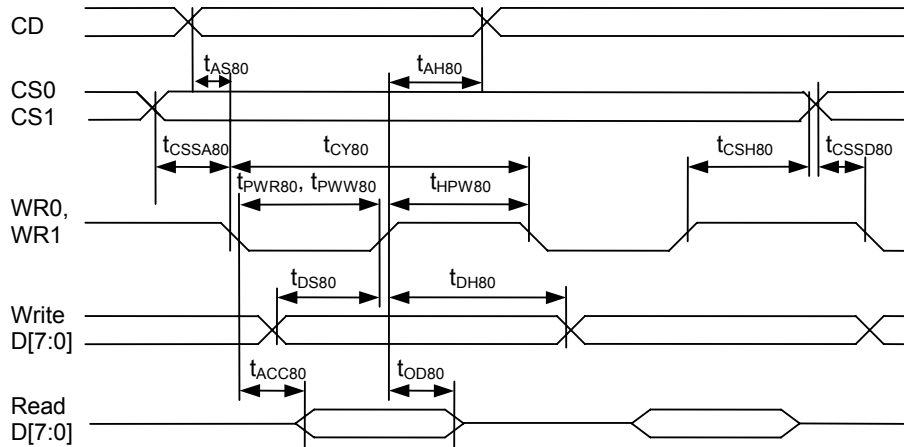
CD

$t_{AS80}$

$t_{AH80}$

CS0
CS1

$t_{CSSA80}$

$t_{CY80}$

$t_{CSH80}$

$t_{CSSD80}$

$t_{PWR80}$, $t_{PWW80}$

$t_{HPW80}$

WR0,
WR1

$t_{DS80}$

$t_{DH80}$

Write
D[7:0]

$t_{ACC80}$

$t_{OD80}$

Read
D[7:0]